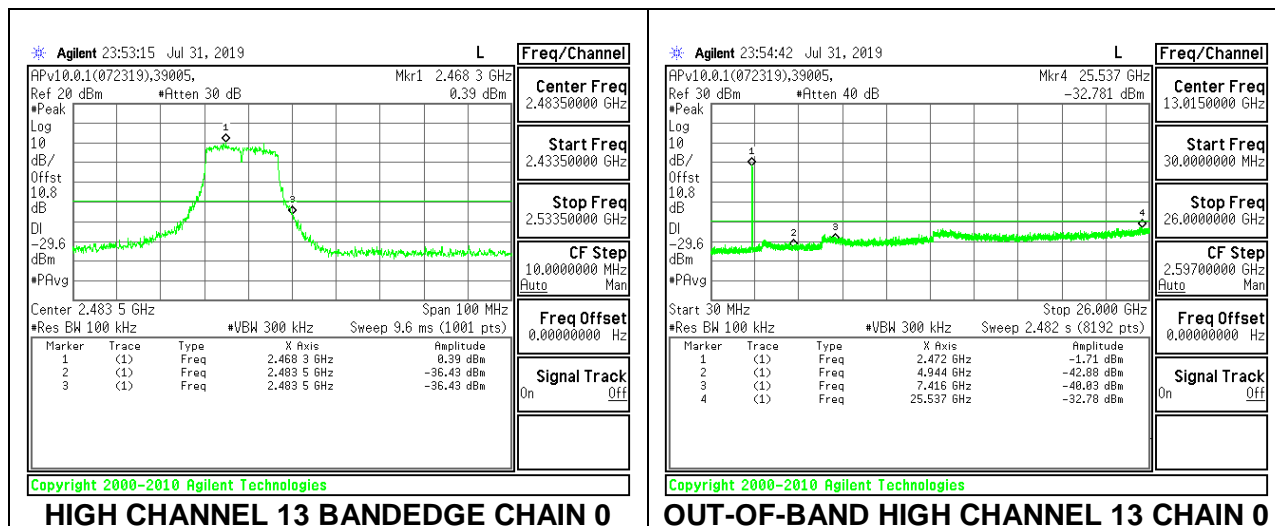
Agilent 23:53:15 Jul 31, 2019 L

APv10.0.1(072319),39005,
Ref 20 dBm #Atten 30 dB
Mkr1 2.468 3 GHz
0.39 dBm
#Peak
Log
10
dB/
Offst
10.8
dB
Dl
−29.6
dBm
#PAvg

1
2
3

Center 2.483 5 GHz
#Res BW 100 kHz #VBW 300 kHz
Span 100 MHz
Sweep 9.6 ms (1001 pts)

| Marker | Trace | Type | X Axis | Amplitude |
|---|---|---|---|---|
| 1 | (1) | Freq | 2.468 3 GHz | 0.39 dBm |
| 2 | (1) | Freq | 2.483 5 GHz | −36.43 dBm |
| 3 | (1) | Freq | 2.483 5 GHz | −36.43 dBm |

Freq/Channel
Center Freq
2.48350000 GHz
Start Freq
2.43350000 GHz
Stop Freq
2.53350000 GHz
CF Step
10.0000000 MHz
Auto Man
Freq Offset
0.00000000 Hz
Signal Track
On Off

Copyright 2000-2010 Agilent Technologies

HIGH CHANNEL 13 BANDEDGE CHAIN 0

Agilent 23:54:42 Jul 31, 2019 L

APv10.0.1(072319),39005,
Ref 30 dBm #Atten 40 dB
Mkr4 25.537 GHz
−32.781 dBm
#Peak
Log
10
dB/
Offst
10.8
dB
Dl
−29.6
dBm
#PAvg

1
2
3
4

Start 30 MHz
#Res BW 100 kHz #VBW 300 kHz
Stop 26.000 GHz
Sweep 2.482 s (8192 pts)

| Marker | Trace | Type | X Axis | Amplitude |
|---|---|---|---|---|
| 1 | (1) | Freq | 2.472 GHz | −1.71 dBm |
| 2 | (1) | Freq | 4.944 GHz | −42.88 dBm |
| 3 | (1) | Freq | 7.416 GHz | −40.03 dBm |
| 4 | (1) | Freq | 25.537 GHz | −32.78 dBm |

Freq/Channel
Center Freq
13.0150000 GHz
Start Freq
30.0000000 MHz
Stop Freq
26.0000000 GHz
CF Step
2.59700000 GHz
Auto Man
Freq Offset
0.00000000 Hz
Signal Track
On Off

Copyright 2000-2010 Agilent Technologies

OUT-OF-BAND HIGH CHANNEL 13 CHAIN 0